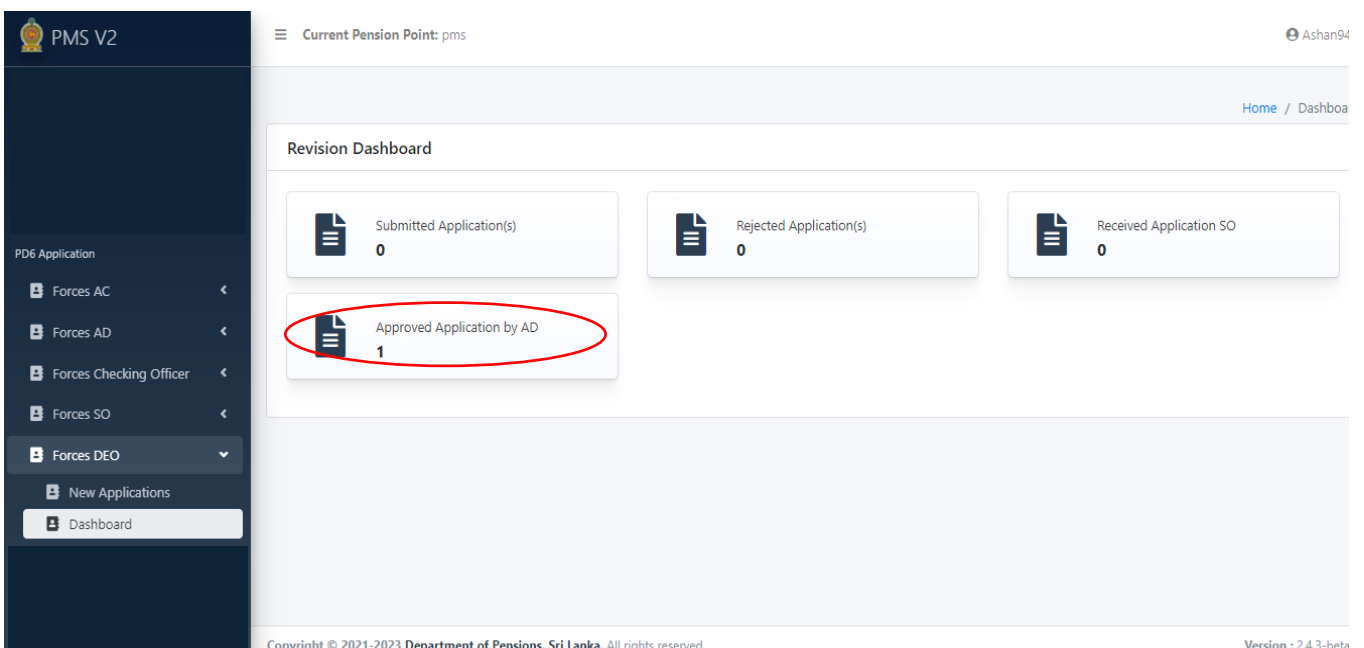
PMS V2

≡ Current Pension Point: pms

Ashan94

Home / Dashboa

PD6 Application

Forces AC

Forces AD

Forces Checking Officer

Forces SO

Forces DEO

New Applications

Dashboard

Revision Dashboard

Submitted Application(s)
0

Rejected Application(s)
0

Received Application SO
0

Approved Application by AD
1

Copyright © 2021-2023 Department of Pensions, Sri Lanka. All rights reserved.

Version : 2.4.3-beta